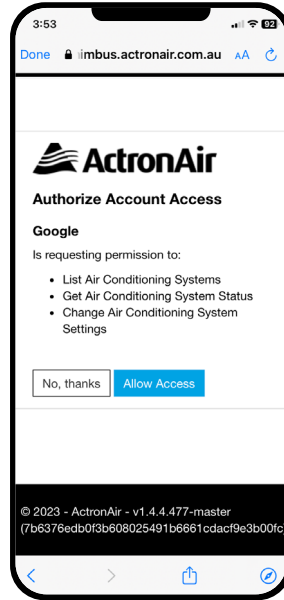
3:53

92

Done nimbus.actronair.com.au AA

ActronAir

Authorize Account Access

Google

Is requesting permission to:

- List Air Conditioning Systems
- Get Air Conditioning System Status
- Change Air Conditioning System Settings

No, thanks

Allow Access

© 2023 - ActronAir - v1.4.4.477-master (7b6376edb0f3b608025491b6661cdacf9e3b00fc